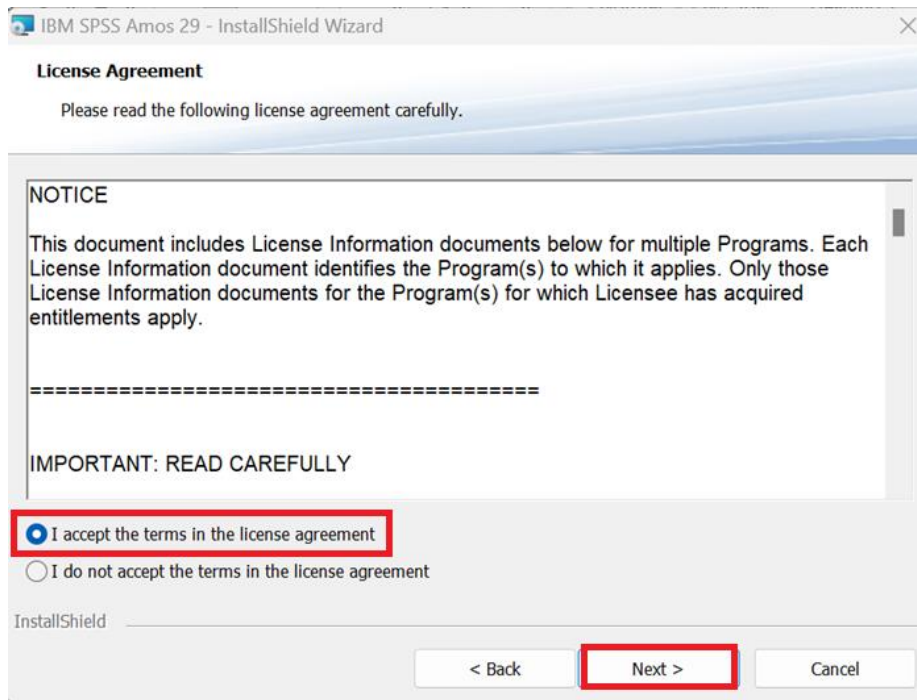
IBM SPSS Amos 29 - InstallShield Wizard

License Agreement

Please read the following license agreement carefully.

NOTICE

This document includes License Information documents below for multiple Programs. Each License Information document identifies the Program(s) to which it applies. Only those License Information documents for the Program(s) for which Licensee has acquired entitlements apply.

=========================================

IMPORTANT: READ CAREFULLY

I accept the terms in the license agreement

I do not accept the terms in the license agreement

InstallShield

< Back

Next >

Cancel